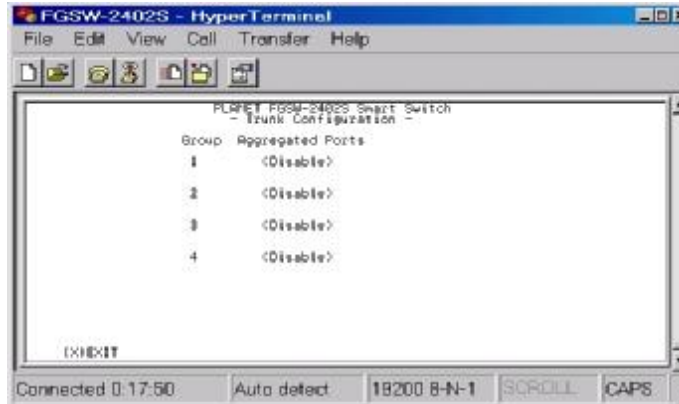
FGSW-2402S - HyperTerminal

File Edit View Call Transfer Help

PLANET FGSW-2402S Smart Switch
- Trunk Configuration -

| Group | Aggregated Ports |
|---|---|
| 1 | <Disable> |
| 2 | <Disable> |
| 3 | <Disable> |
| 4 | <Disable> |

[X]EXIT

Connected 0:17:50 | Auto detect | 19200 8-N-1 | SCROLL | CAPS